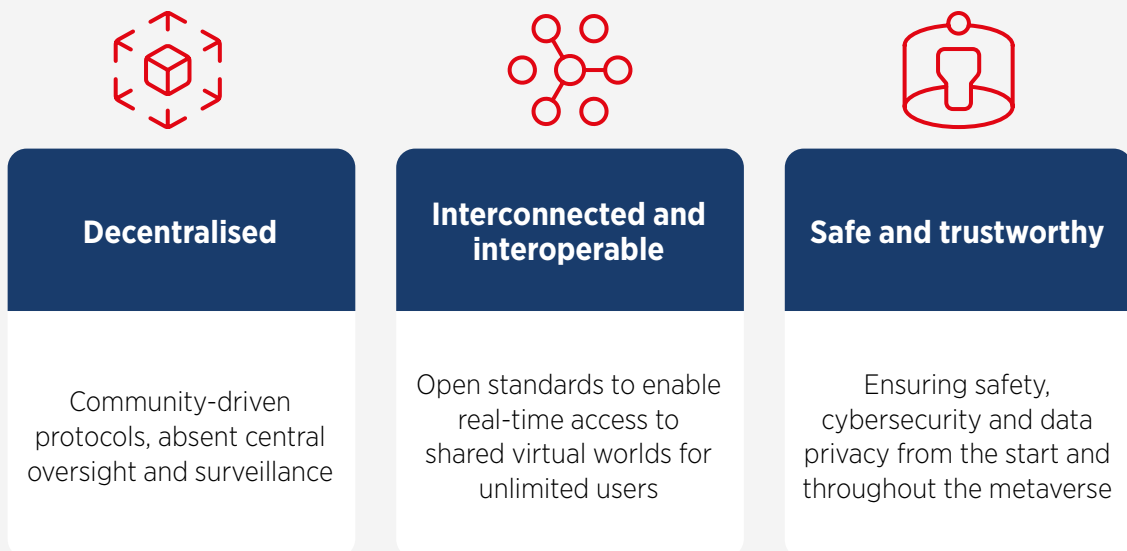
Decentralised

Community-driven protocols, absent central oversight and surveillance

Interconnected and interoperable

Open standards to enable real-time access to shared virtual worlds for unlimited users

Safe and trustworthy

Ensuring safety, cybersecurity and data privacy from the start and throughout the metaverse